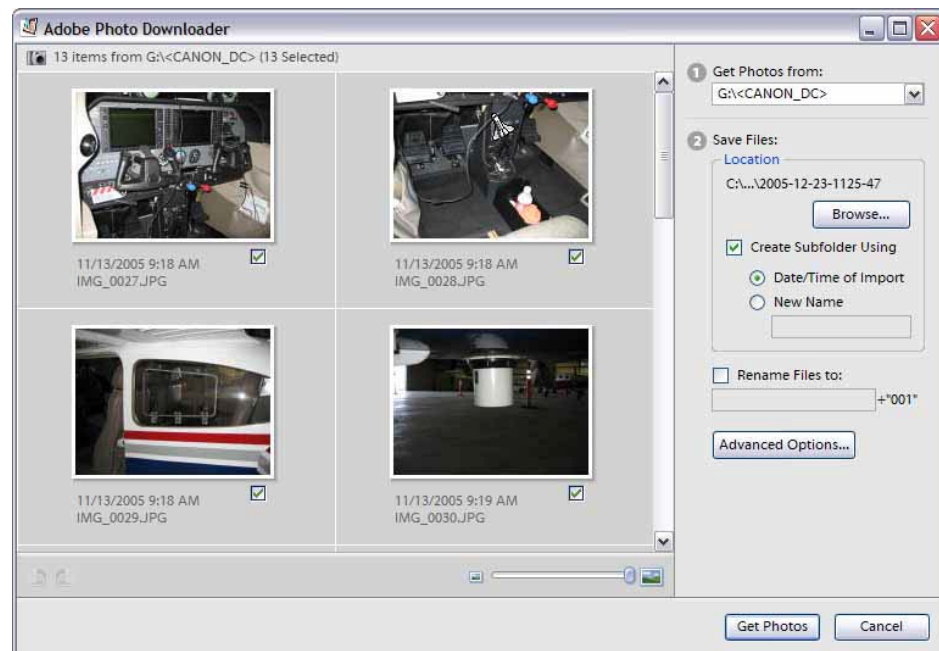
Adobe Photo Downloader

13 items from G:\<CANON_DC> (13 Selected)

11/13/2005 9:18 AM
IMG_0027.JPG

11/13/2005 9:18 AM
IMG_0028.JPG

11/13/2005 9:18 AM
IMG_0029.JPG

11/13/2005 9:19 AM
IMG_0030.JPG

1 Get Photos from:
G:\<CANON_DC>

2 Save Files:
Location
C:\...\2005-12-23-1125-47
Browse...
Create Subfolder Using
Date/Time of Import
New Name

Rename Files to:
+"001"

Advanced Options...

Get Photos
Cancel